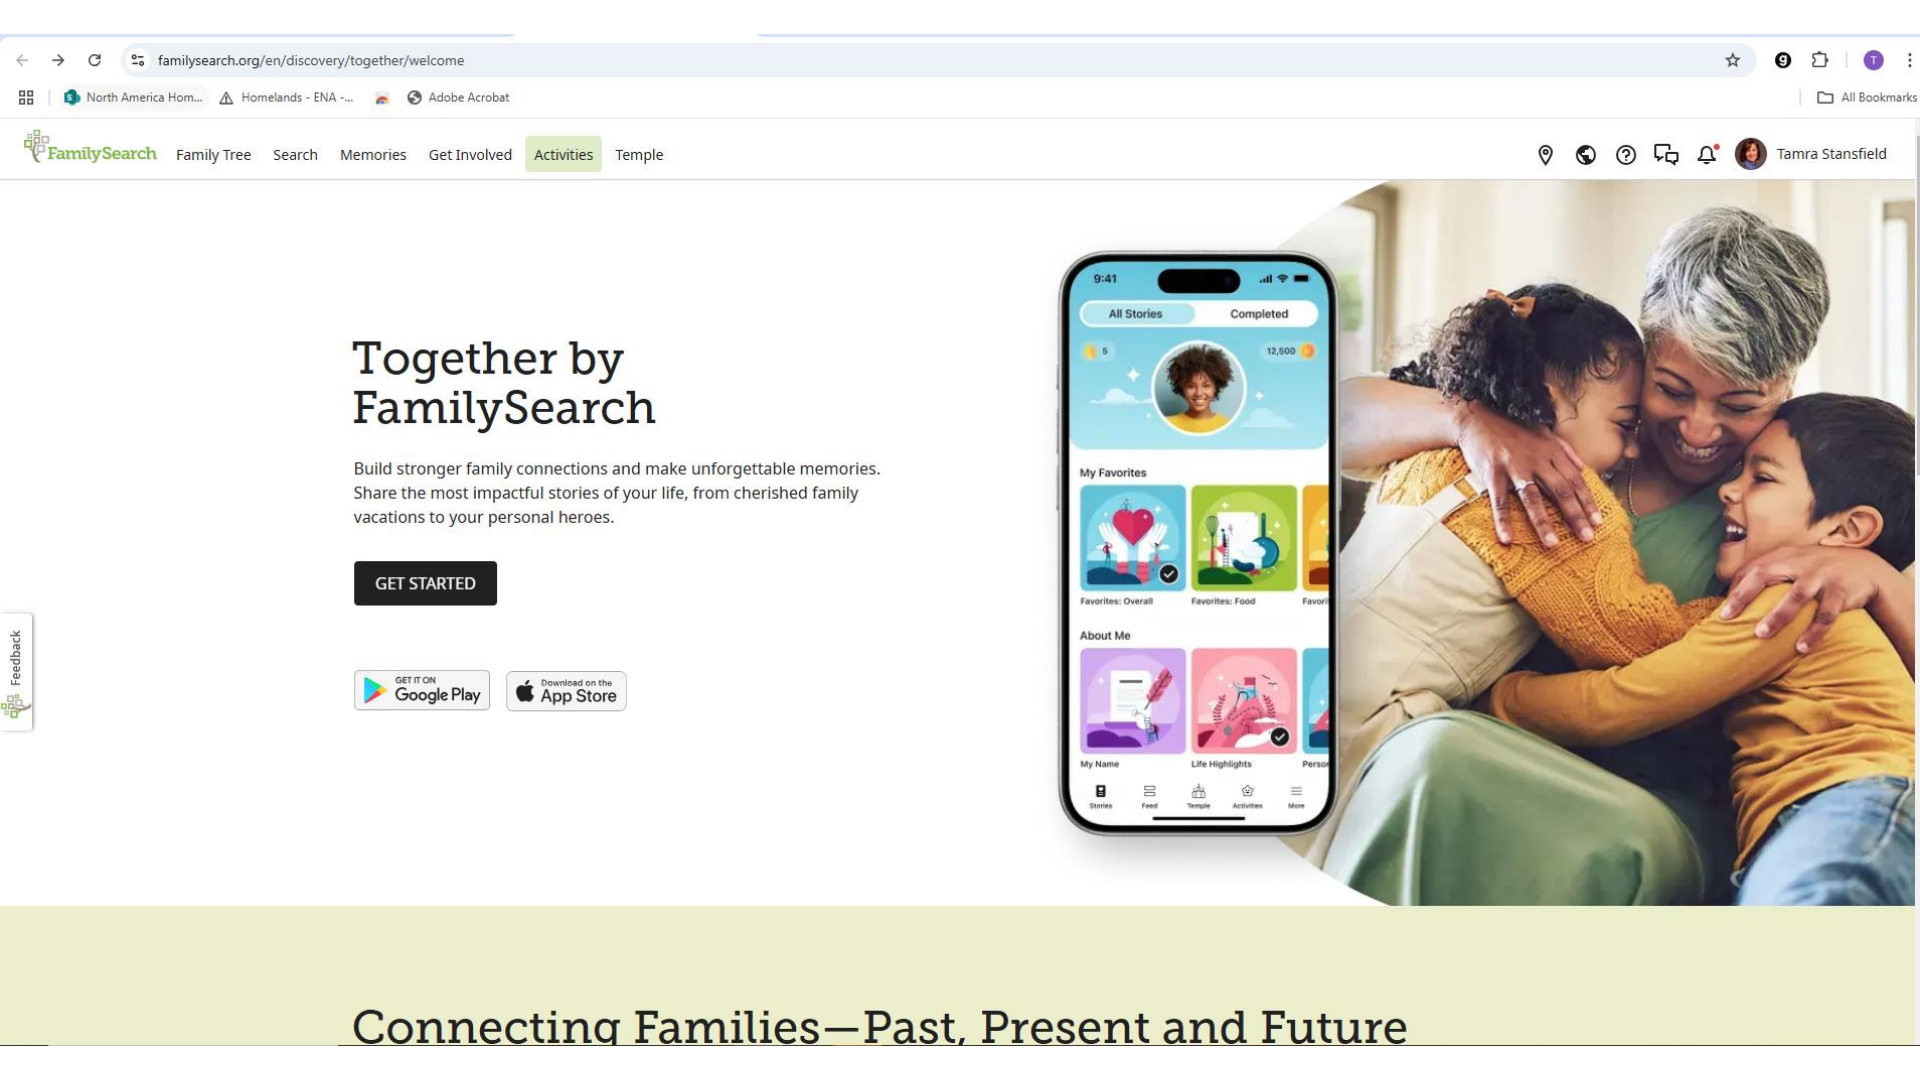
familysearch.org/en/discovery/together/welcome

North America Hom... Homelands - ENA -... Adobe Acrobat All Bookmarks

FamilySearch Family Tree Search Memories Get Involved Activities Temple

Tamra Stansfield

Together by FamilySearch

Build stronger family connections and make unforgettable memories. Share the most impactful stories of your life, from cherished family vacations to your personal heroes.

GET STARTED

GET IT ON Google Play

Download on the App Store

Feedback

9:41

All Stories Completed

5 12,500

My Favorites

Favorites: Overall Favorites: Food Favori

About Me

My Name Life Highlights Perso

Stories Feed Temple Activities More

Connecting Families—Past, Present and Future